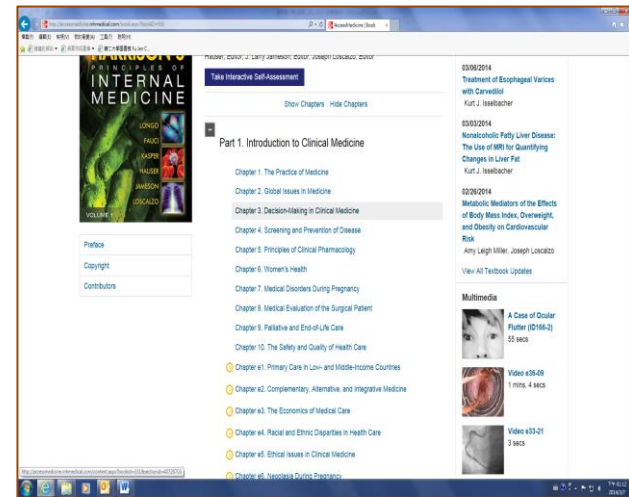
http://accessmedicine.mhmedical.com/book.aspx?bookID=331
AccessMedicine | Book

HARRISON'S
PRINCIPLES OF
INTERNAL
MEDICINE
LONGO
FAUCI
KASPER
HAUSER
JAMESON
LOSCALZO
VOLUME 1

Hauser, Editor, J. Larry Jameson, Editor, Joseph Loscalzo, Editor

Take Interactive Self-Assessment

Show Chapters Hide Chapters

Part 1. Introduction to Clinical Medicine

Chapter 1. The Practice of Medicine
Chapter 2. Global Issues in Medicine
Chapter 3. Decision-Making in Clinical Medicine
Chapter 4. Screening and Prevention of Disease
Chapter 5. Principles of Clinical Pharmacology
Chapter 6. Women's Health
Chapter 7. Medical Disorders During Pregnancy
Chapter 8. Medical Evaluation of the Surgical Patient
Chapter 9. Palliative and End-of-Life Care
Chapter 10. The Safety and Quality of Health Care
Chapter e1. Primary Care in Low- and Middle-Income Countries
Chapter e2. Complementary, Alternative, and Integrative Medicine
Chapter e3. The Economics of Medical Care
Chapter e4. Racial and Ethnic Disparities in Health Care
Chapter e5. Ethical Issues in Clinical Medicine
Chapter e6. Neoplasia During Pregnancy

Preface
Copyright
Contributors

03/06/2014
Treatment of Esophageal Varices with Carvedilol
Kurt J. Isselbacher

03/03/2014
Nonalcoholic Fatty Liver Disease: The Use of MRI for Quantifying Changes in Liver Fat
Kurt J. Isselbacher

02/26/2014
Metabolic Mediators of the Effects of Body Mass Index, Overweight, and Obesity on Cardiovascular Risk
Amy Leigh Miller, Joseph Loscalzo

View All Textbook Updates

Multimedia

A Case of Ocular Flutter (ID166-2)
55 secs

Video e36-09
1 mins, 4 secs

Video e33-21
3 secs

http://accessmedicine.mhmedical.com/content.aspx?bookid=331&sectionid=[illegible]